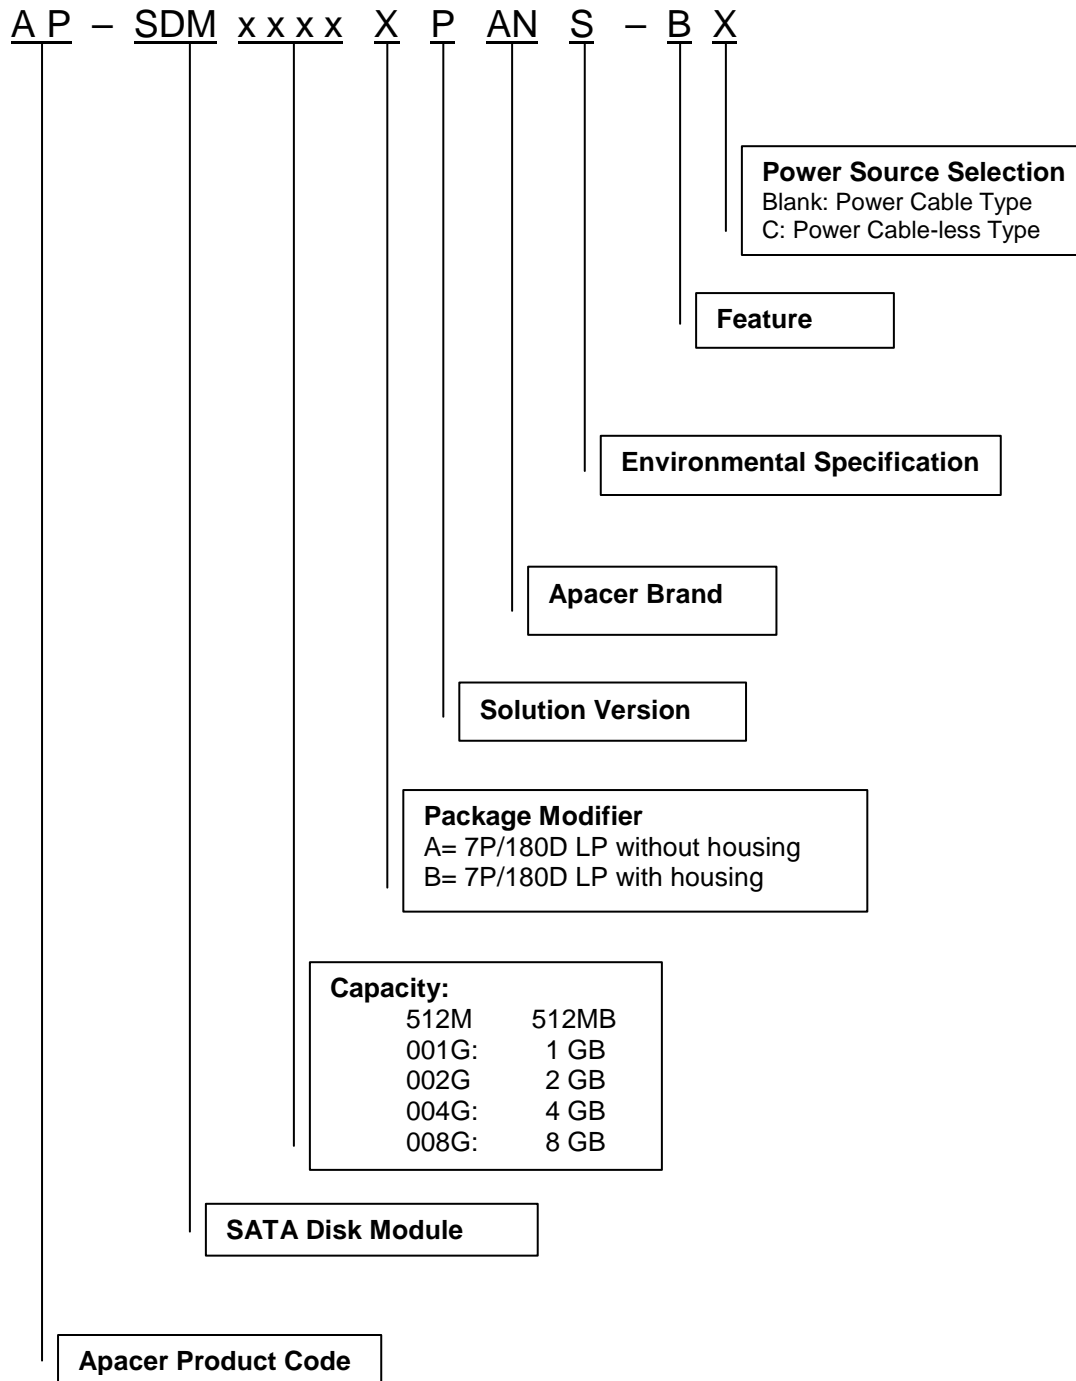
A P – SDM x x x x X P AN S – B X

Power Source Selection
Blank: Power Cable Type
C: Power Cable-less Type

Feature

Environmental Specification

Apacer Brand

Solution Version

Package Modifier
A= 7P/180D LP without housing
B= 7P/180D LP with housing

Capacity:

| | |
|---|---|
| 512M | 512MB |
| 001G: | 1 GB |
| 002G | 2 GB |
| 004G: | 4 GB |
| 008G: | 8 GB |

SATA Disk Module

Apacer Product Code